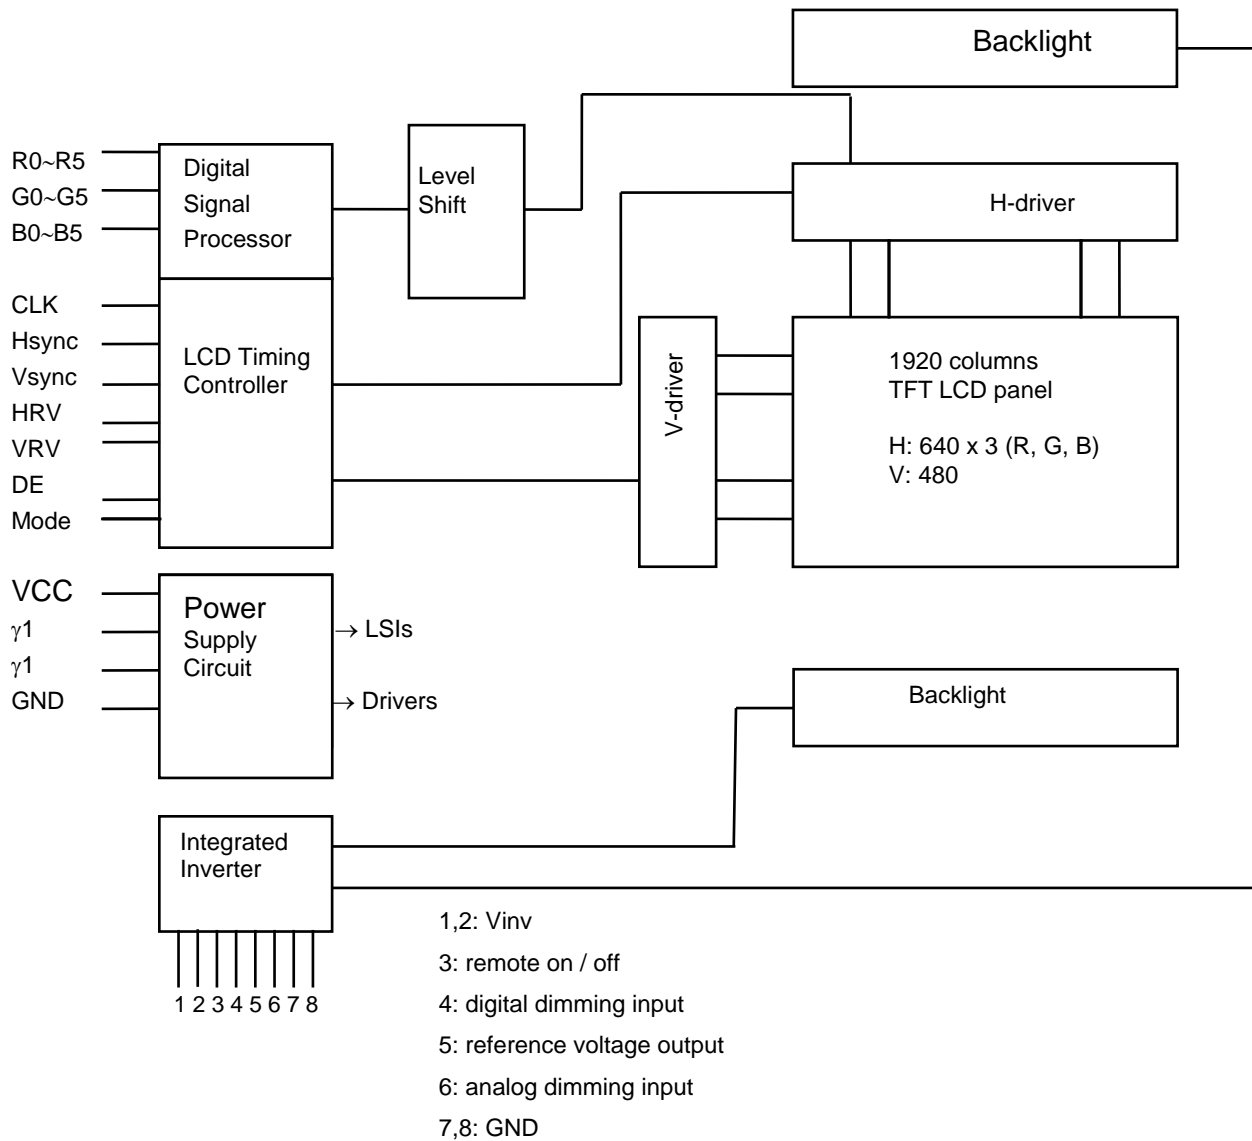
Backlight

R0~R5
G0~G5
B0~B5

Digital Signal Processor

Level Shift

H-driver

CLK
Hsync
Vsync
HRV
VRV
DE
Mode

LCD Timing Controller

V-driver

1920 columns
TFT LCD panel

H: 640 x 3 (R, G, B)
V: 480

VCC
$\gamma$1
$\gamma$1
GND

Power Supply Circuit

$\rightarrow$ LSIs
$\rightarrow$ Drivers

Backlight

Integrated Inverter

1 2 3 4 5 6 7 8

1,2: Vinv
3: remote on / off
4: digital dimming input
5: reference voltage output
6: analog dimming input
7,8: GND